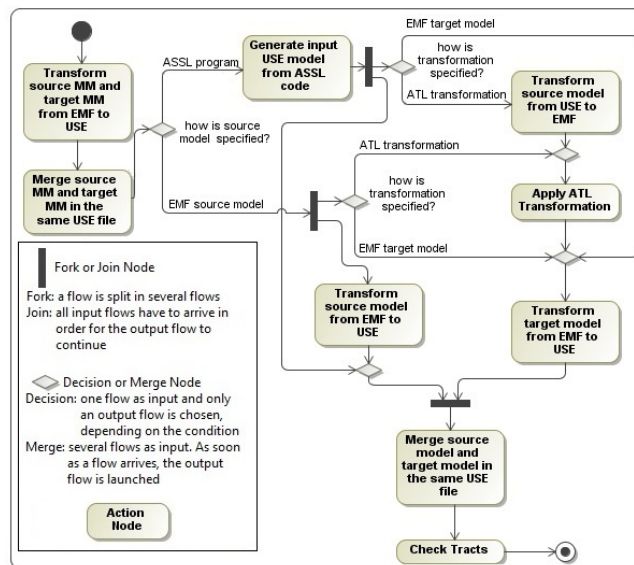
Transform source MM and target MM from EMF to USE

Merge source MM and target MM in the same USE file

ASSL program

how is source model specified?

EMF source model

Generate input USE model from ASSL code

EMF target model

how is transformation specified?

ATL transformation

Transform source model from USE to EMF

ATL transformation

how is transformation specified?

Apply ATL Transformation

EMF target model

Transform source model from EMF to USE

Transform target model from EMF to USE

Merge source model and target model in the same USE file

Check Tracts

Fork or Join Node

Fork: a flow is split in several flows
Join: all input flows have to arrive in order for the output flow to continue

Decision or Merge Node
Decision: one flow as input and only an output flow is chosen, depending on the condition
Merge: several flows as input. As soon as a flow arrives, the output flow is launched

Action Node